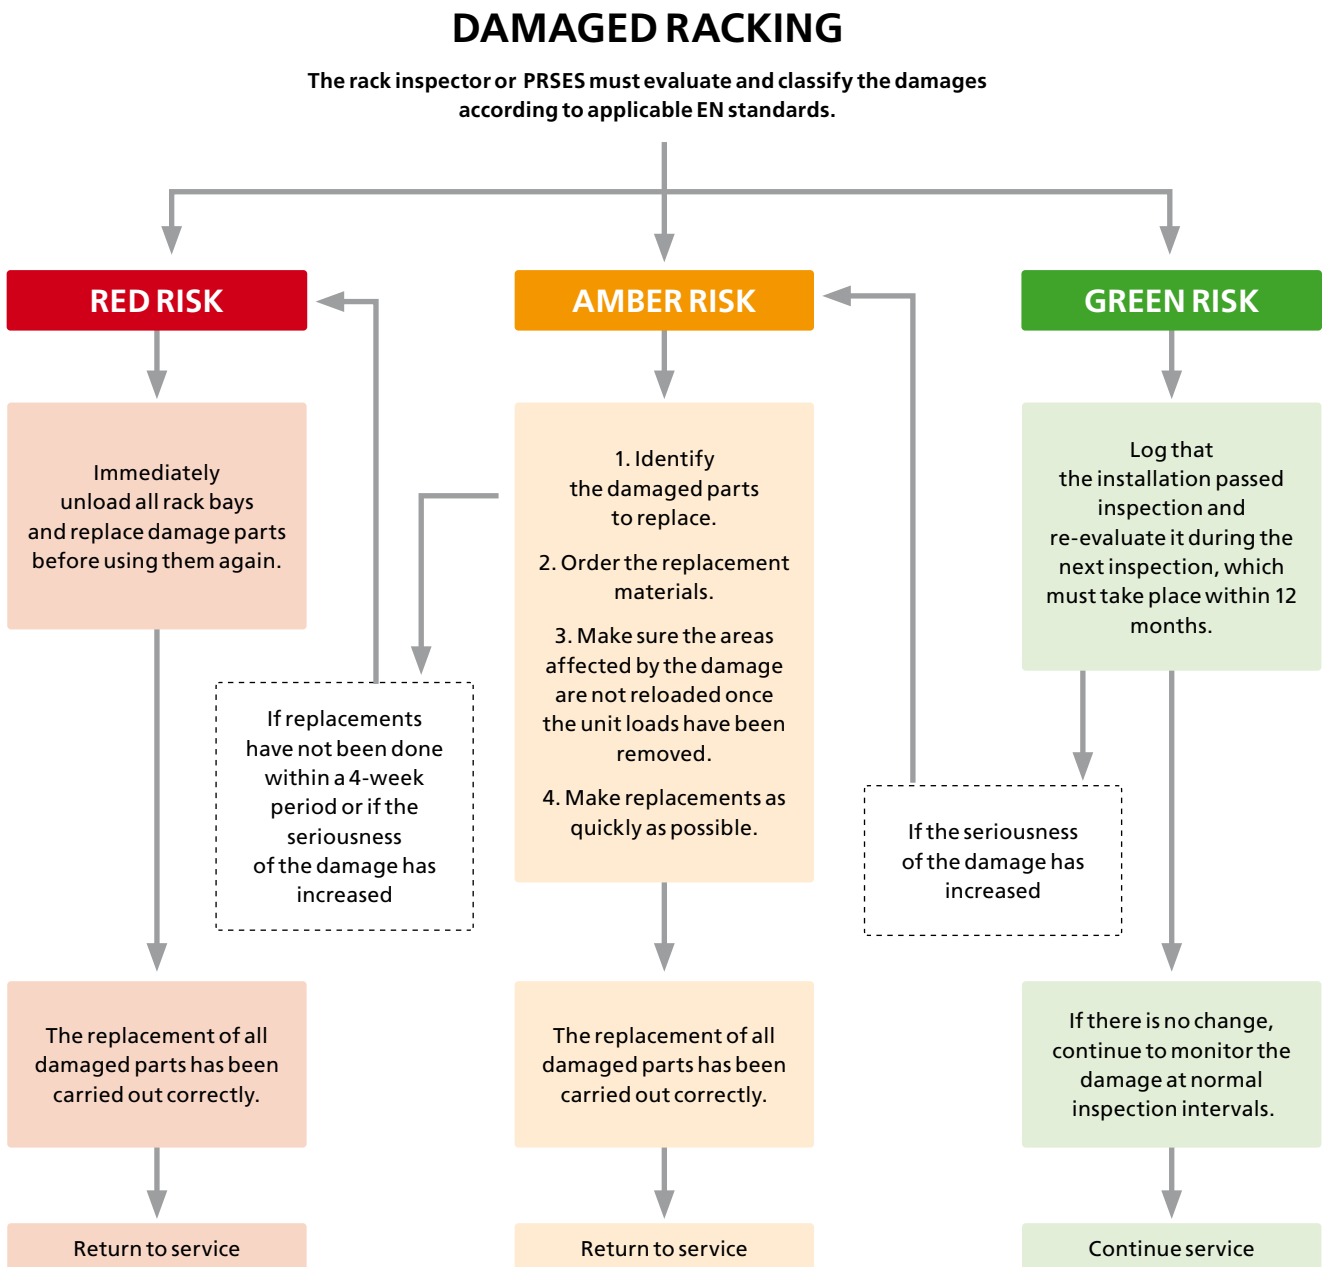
DAMAGED RACKING

The rack inspector or PRSES must evaluate and classify the damages according to applicable EN standards.

RED RISK

Immediately unload all rack bays and replace damage parts before using them again.

If replacements have not been done within a 4-week period or if the seriousness of the damage has increased

The replacement of all damaged parts has been carried out correctly.

Return to service

AMBER RISK

1. Identify the damaged parts to replace.

2. Order the replacement materials.

3. Make sure the areas affected by the damage are not reloaded once the unit loads have been removed.

4. Make replacements as quickly as possible.

The replacement of all damaged parts has been carried out correctly.

Return to service

GREEN RISK

Log that the installation passed inspection and re-evaluate it during the next inspection, which must take place within 12 months.

If the seriousness of the damage has increased

If there is no change, continue to monitor the damage at normal inspection intervals.

Continue service